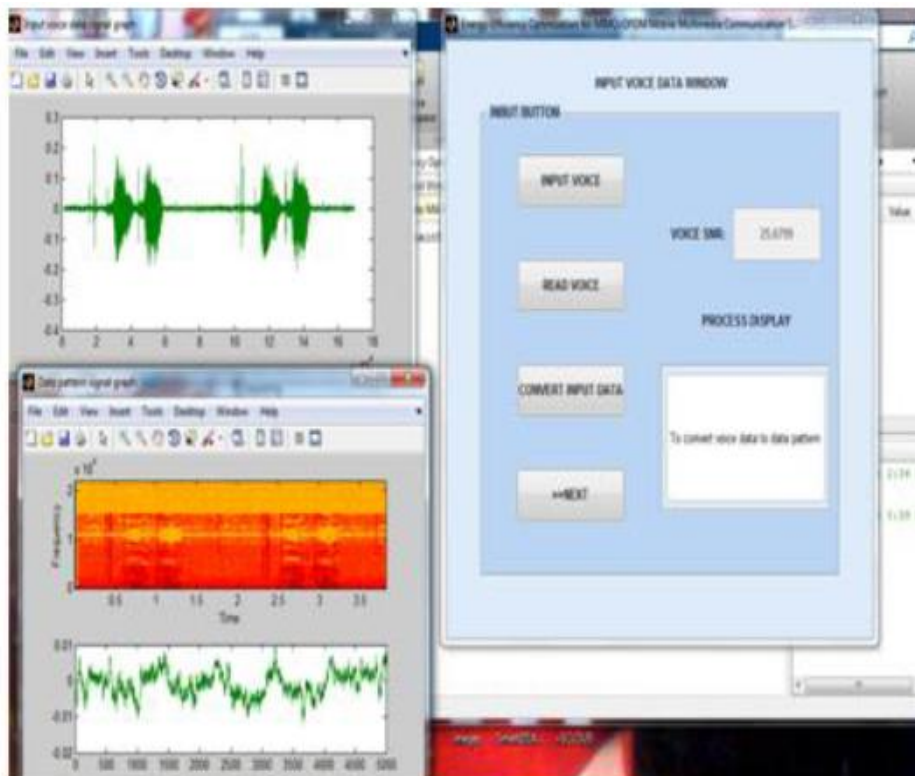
Input voice data signal graph

File Edit View Insert Tools Desktop Window Help

0.3
0.2
0.1
0
-0.1
-0.2
-0.3
-0.4
0 2 4 6 8 10 12 14 16 18

Energy Efficiency Optimization for MIMO-OFDM Mobile Multimedia Communication S...

INPUT VOICE DATA WINDOW

INPUT BUTTON

INPUT VOICE

VOICE SNR: 25.6799

READ VOICE

PROCESS DISPLAY

CONVERT INPUT DATA

To convert voice data to data pattern

>>NEXT

Data pattern signal graph

File Edit View Insert Tools Desktop Window Help

$x 10^4$
2
1
0
Frequency
0.5 1 1.5 2 2.5 3 3.5
Time

0.01
0
-0.01
-0.02
0 500 1000 1500 2000 2500 3000 3500 4000 4500 5000

Value